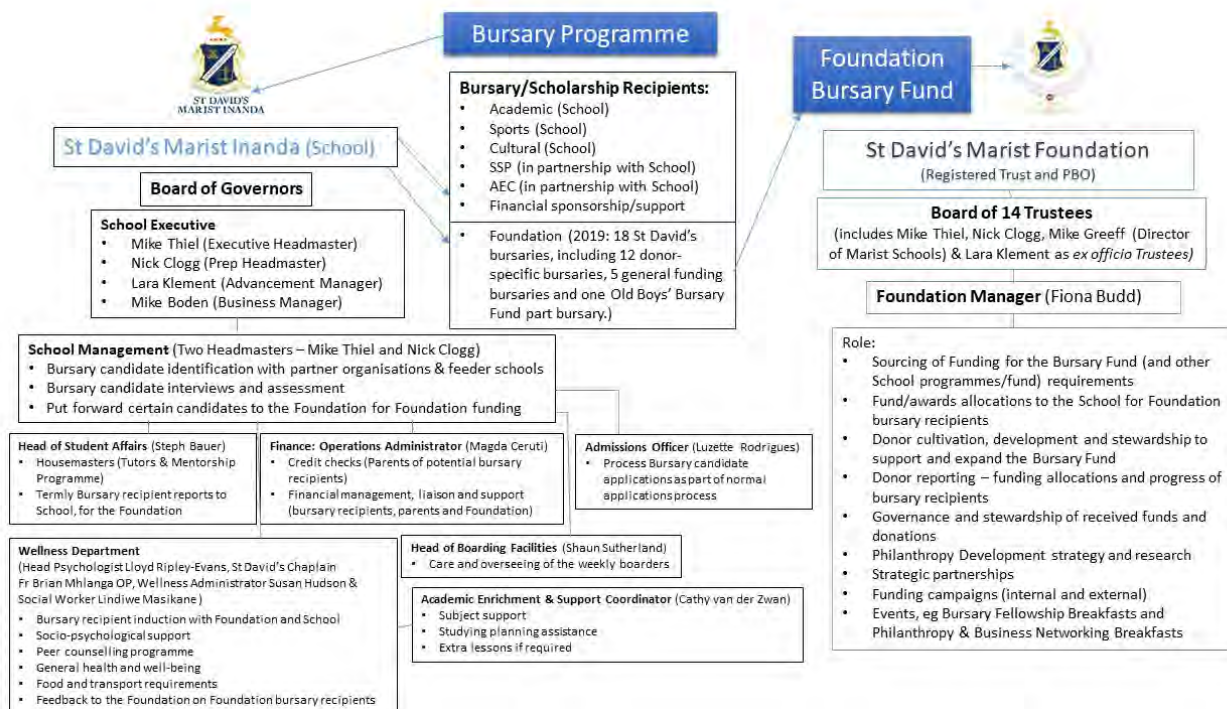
ST DAVID'S MARIST INANDA

Bursary Programme

Foundation Bursary Fund

St David's Marist Inanda (School)

Board of Governors

School Executive
- Mike Thiel (Executive Headmaster)
- Nick Clogg (Prep Headmaster)
- Lara Klement (Advancement Manager)
- Mike Boden (Business Manager)

Bursary/Scholarship Recipients:
- Academic (School)
- Sports (School)
- Cultural (School)
- SSP (in partnership with School)
- AEC (in partnership with School)
- Financial sponsorship/support

- Foundation (2019: 18 St David's bursaries, including 12 donor-specific bursaries, 5 general funding bursaries and one Old Boys' Bursary Fund part bursary.)

St David's Marist Foundation
(Registered Trust and PBO)

Board of 14 Trustees
(includes Mike Thiel, Nick Clogg, Mike Greeff (Director of Marist Schools) & Lara Klement as ex officio Trustees)

Foundation Manager (Fiona Budd)

Role:
- Sourcing of Funding for the Bursary Fund (and other School programmes/fund) requirements
- Fund/awards allocations to the School for Foundation bursary recipients
- Donor cultivation, development and stewardship to support and expand the Bursary Fund
- Donor reporting – funding allocations and progress of bursary recipients
- Governance and stewardship of received funds and donations
- Philanthropy Development strategy and research
- Strategic partnerships
- Funding campaigns (internal and external)
- Events, eg Bursary Fellowship Breakfasts and Philanthropy & Business Networking Breakfasts

School Management (Two Headmasters – Mike Thiel and Nick Clogg)
- Bursary candidate identification with partner organisations & feeder schools
- Bursary candidate interviews and assessment
- Put forward certain candidates to the Foundation for Foundation funding

Head of Student Affairs (Steph Bauer)
- Housemasters (Tutors & Mentorship Programme)
- Termly Bursary recipient reports to School, for the Foundation

Finance: Operations Administrator (Magda Ceruti)
- Credit checks (Parents of potential bursary recipients)
- Financial management, liaison and support (bursary recipients, parents and Foundation)

Admissions Officer (Luzette Rodrigues)
- Process Bursary candidate applications as part of normal applications process

Wellness Department
(Head Psychologist Lloyd Ripley-Evans, St David's Chaplain Fr Brian Mhlanga OP, Wellness Administrator Susan Hudson & Social Worker Lindiwe Masikane)
- Bursary recipient induction with Foundation and School
- Socio-psychological support
- Peer counselling programme
- General health and well-being
- Food and transport requirements
- Feedback to the Foundation on Foundation bursary recipients

Head of Boarding Facilities (Shaun Sutherland)
- Care and overseeing of the weekly boarders

Academic Enrichment & Support Coordinator (Cathy van der Zwan)
- Subject support
- Studying planning assistance
- Extra lessons if required